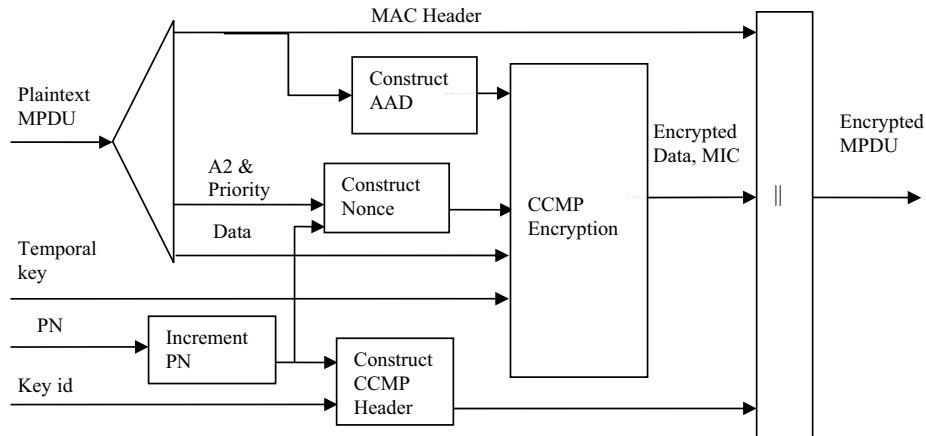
MAC Header

Plaintext MPDU

Construct AAD

CCMP Encryption

Encrypted Data, MIC

Encrypted MPDU

A2 & Priority

Construct Nonce

Data

Temporal key

||

PN

Increment PN

Construct CCMP Header

Key id